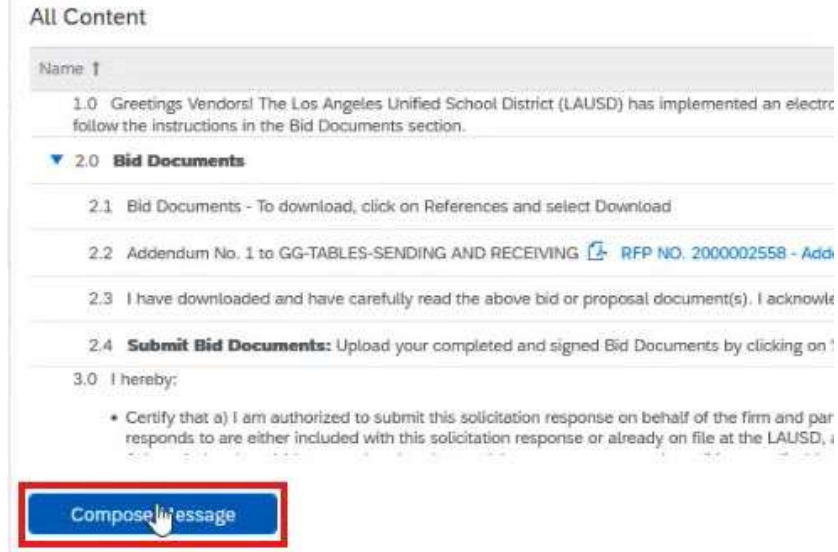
All Content

Name ↑

1.0 Greetings Vendors! The Los Angeles Unified School District (LAUSD) has implemented an electro follow the instructions in the Bid Documents section.

▼ 2.0 **Bid Documents**

2.1 Bid Documents - To download, click on References and select Download

2.2 Addendum No. 1 to GG-TABLES-SENDING AND RECEIVING RFP NO. 2000002558 - Add

2.3 I have downloaded and have carefully read the above bid or proposal document(s). I acknowle

2.4 **Submit Bid Documents:** Upload your completed and signed Bid Documents by clicking on

3.0 I hereby:

• Certify that a) I am authorized to submit this solicitation response on behalf of the firm and par responds to are either included with this solicitation response or already on file at the LAUSD, a

Compose Message